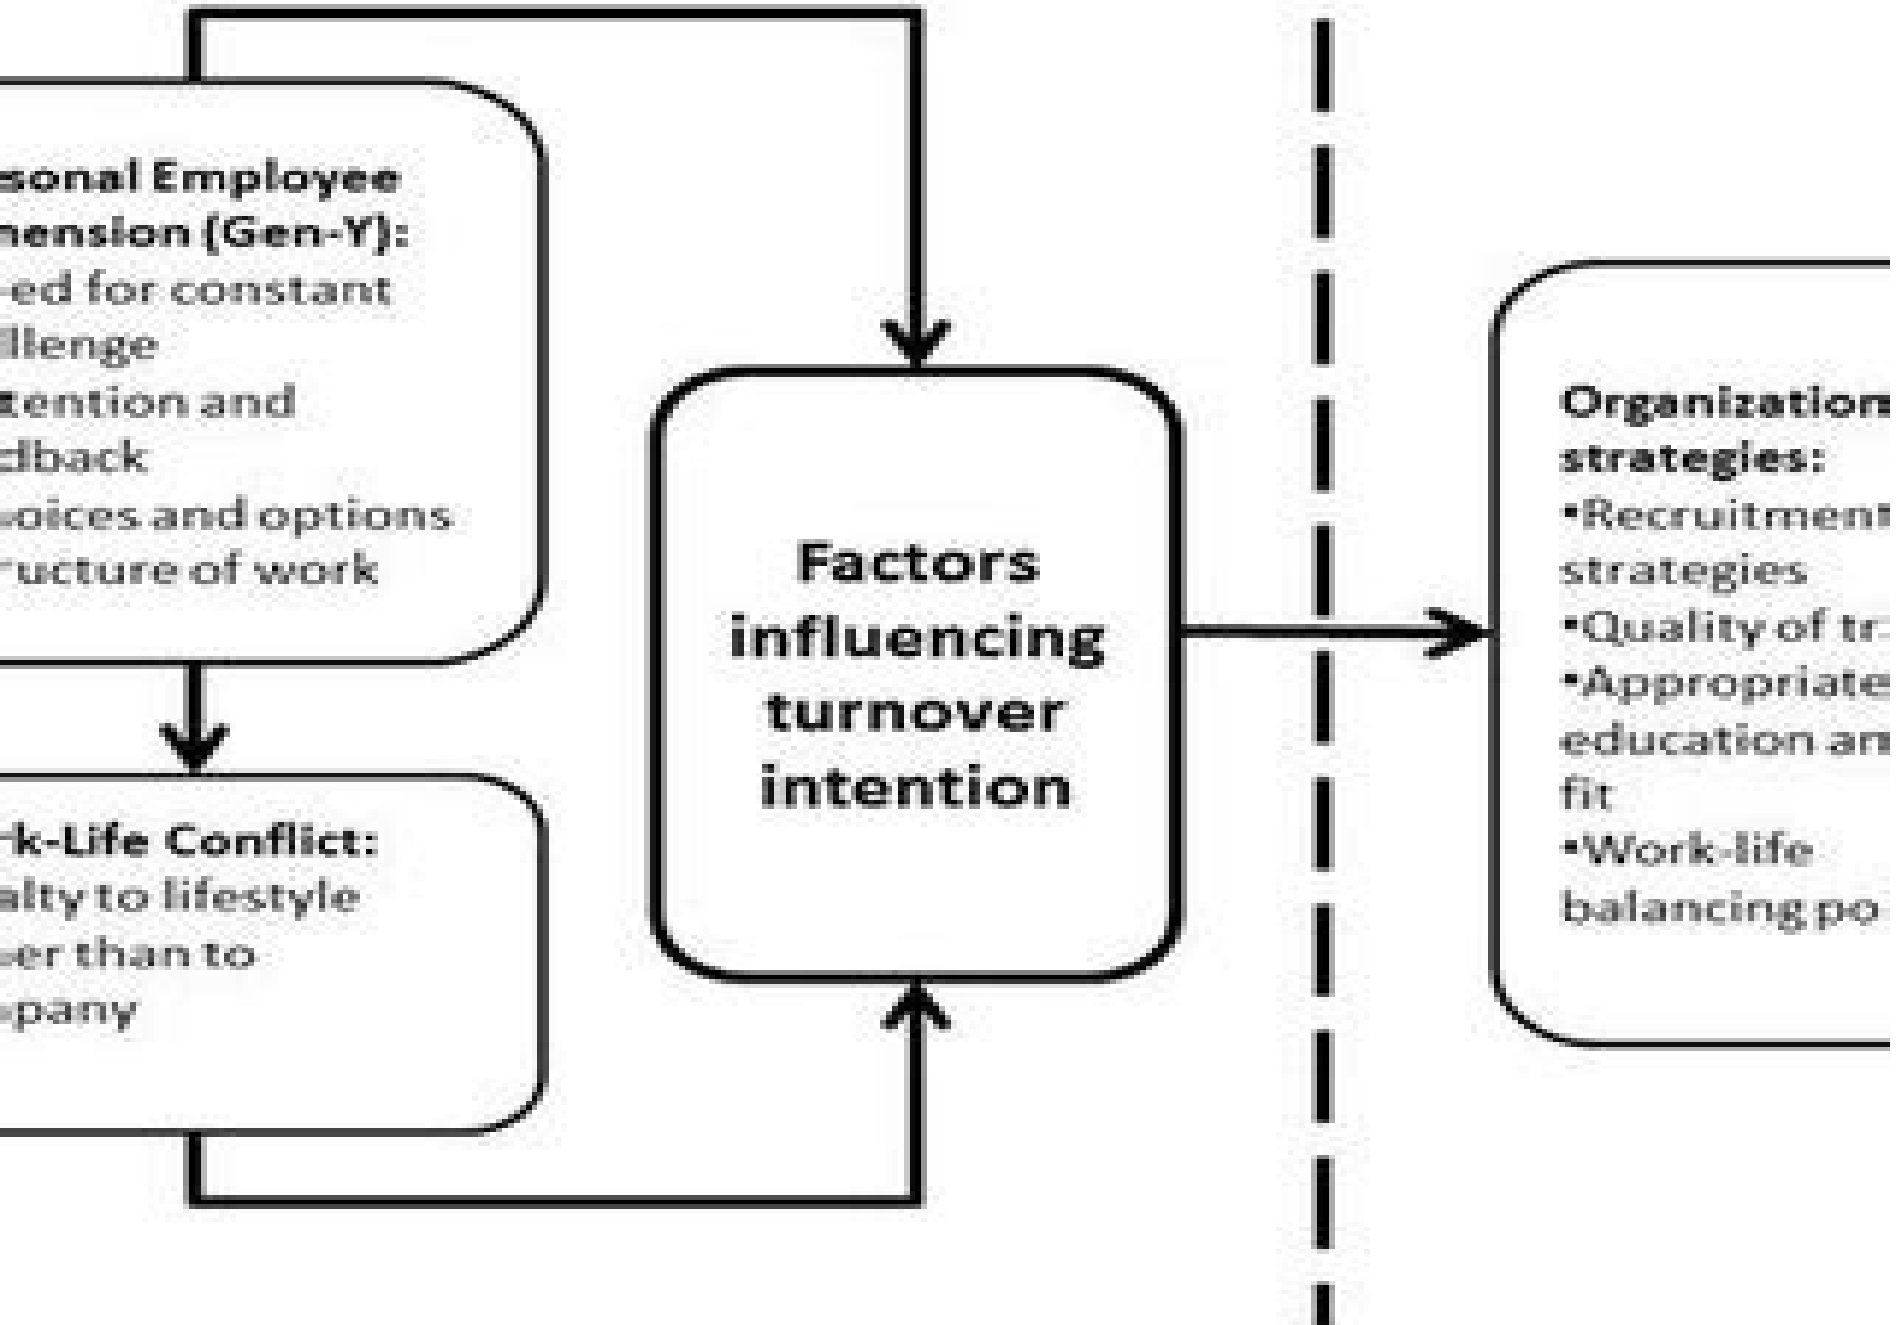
sonal Employee
nension (Gen-Y):
-ed for constant
llenge
tention and
dback
oices and options
ructure of work

rk-Life Conflict:
alty to lifestyle
er than to
pany

Factors influencing turnover intention

Organization
strategies:
•Recruitment
strategies
•Quality of tr
•Appropriate
education an
fit
•Work-life
balancing po